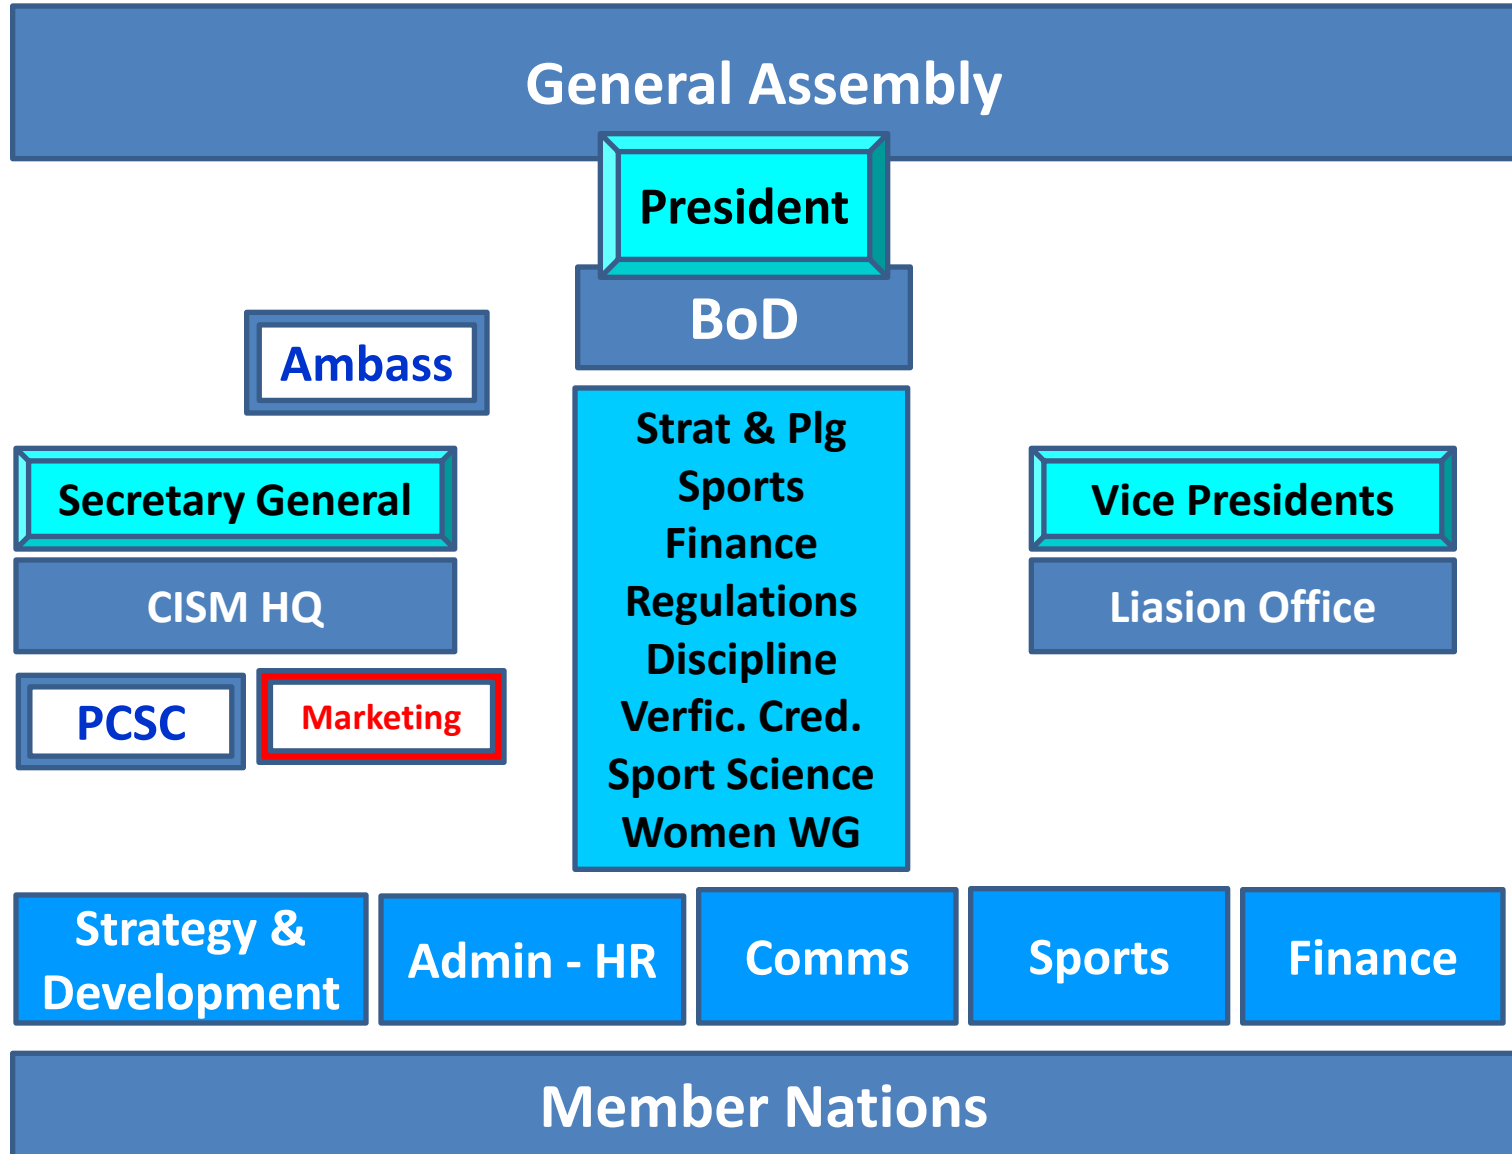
General Assembly

President

BoD

Ambass

Strat & Plg
Sports
Finance
Regulations
Discipline
Verfic. Cred.
Sport Science
Women WG

Secretary General

CISM HQ

Vice Presidents

Liasion Office

PCSC

Marketing

Strategy & Development

Admin - HR

Comms

Sports

Finance

Member Nations